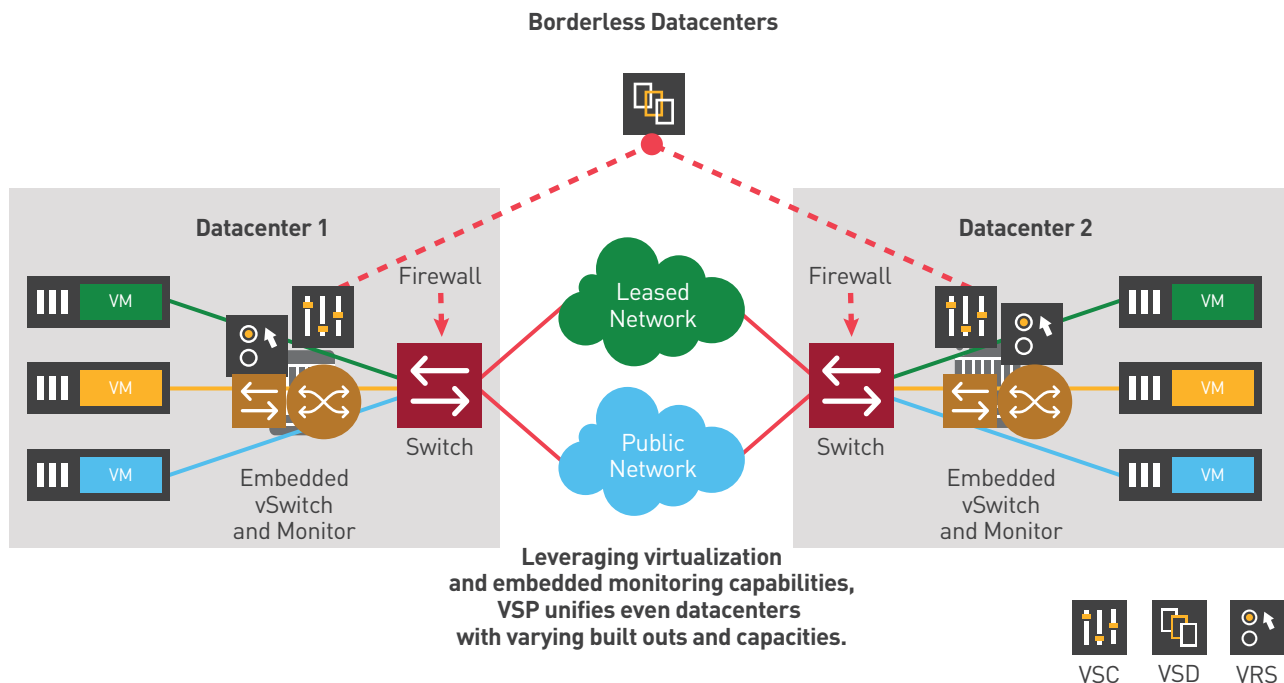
Borderless Datacenters

Datacenter 1

VM

VM

VM

Firewall

Switch

Embedded vSwitch and Monitor

Leased Network

Public Network

Datacenter 2

Firewall

Switch

VM

VM

VM

Embedded vSwitch and Monitor

Leveraging virtualization and embedded monitoring capabilities, VSP unifies even datacenters with varying built outs and capacities.

VSC VSD VRS